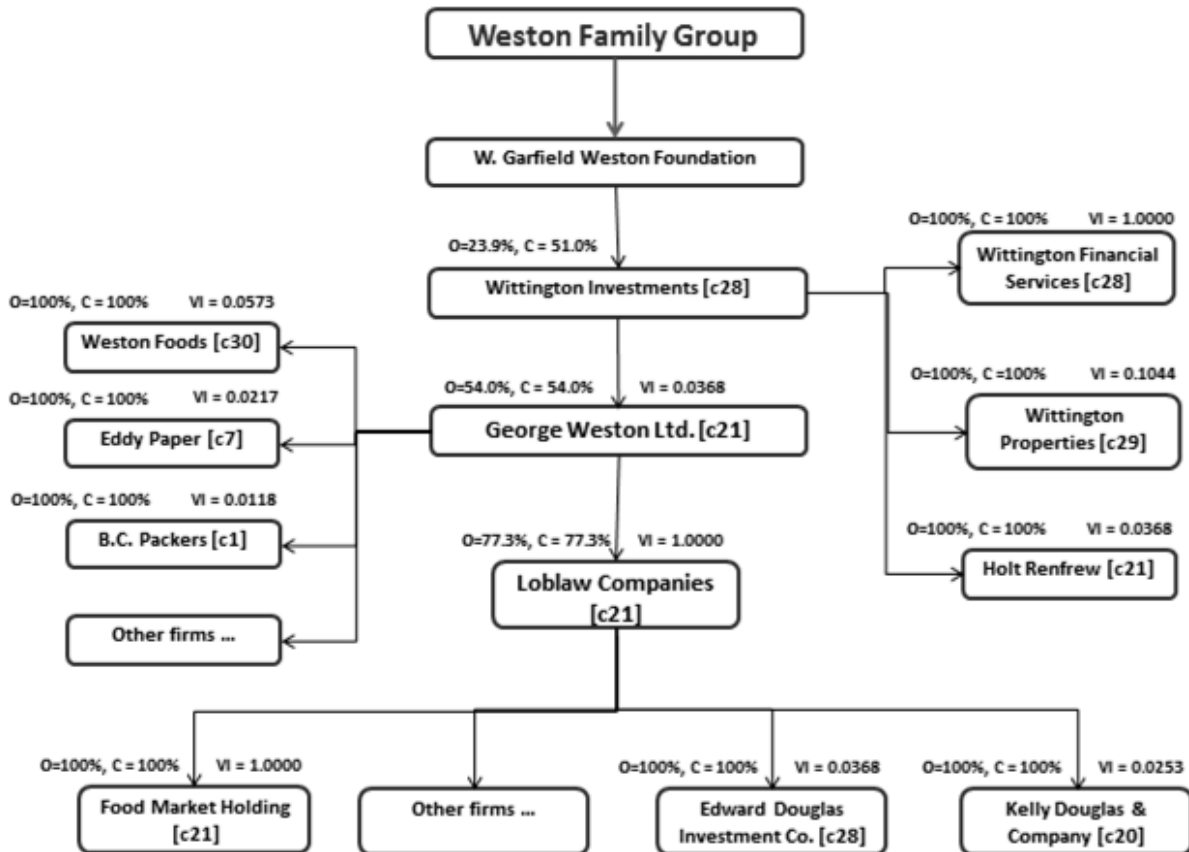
Weston Family Group

W. Garfield Weston Foundation

O=23.9%, C = 51.0%

Wittington Investments [c28]

O=100%, C = 100% VI = 1.0000

Wittington Financial Services [c28]

O=100%, C = 100% VI = 0.0573

Weston Foods [c30]

O=100%, C = 100% VI = 0.0217

Eddy Paper [c7]

O=100%, C = 100% VI = 0.0118

B.C. Packers [c1]

Other firms ...

O=54.0%, C = 54.0% VI = 0.0368

George Weston Ltd. [c21]

O=100%, C =100% VI = 0.1044

Wittington Properties [c29]

O=100%, C = 100% VI = 0.0368

Holt Renfrew [c21]

O=77.3%, C = 77.3% VI = 1.0000

Loblaw Companies [c21]

O=100%, C = 100% VI = 1.0000

Food Market Holding [c21]

Other firms ...

O=100%, C = 100% VI = 0.0368

Edward Douglas Investment Co. [c28]

O=100%, C = 100% VI = 0.0253

Kelly Douglas & Company [c20]